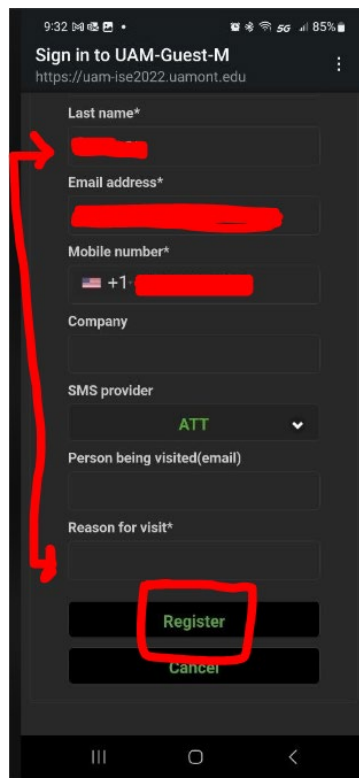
9:32

5G 85%

Sign in to UAM-Guest-M
https://uam-ise2022.uamont.edu

Last name*

Email address*

Mobile number*

+1

Company

SMS provider

ATT

Person being visited(email)

Reason for visit*

Register

Cancel